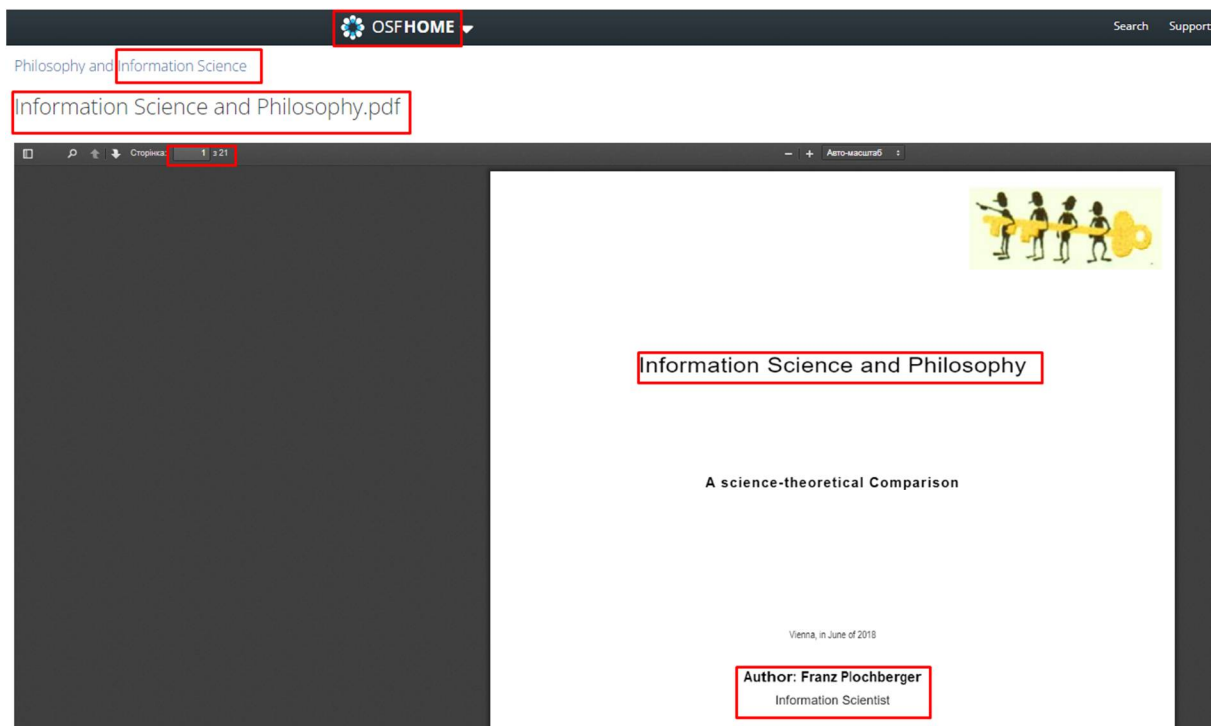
OSFHOME

Search Support

Philosophy and Information Science

Information Science and Philosophy.pdf

Сторінка: 1 з 21

Авто-масштаб

Information Science and Philosophy

A science-theoretical Comparison

Vienna, in June of 2018

Author: Franz Plochberger
Information Scientist